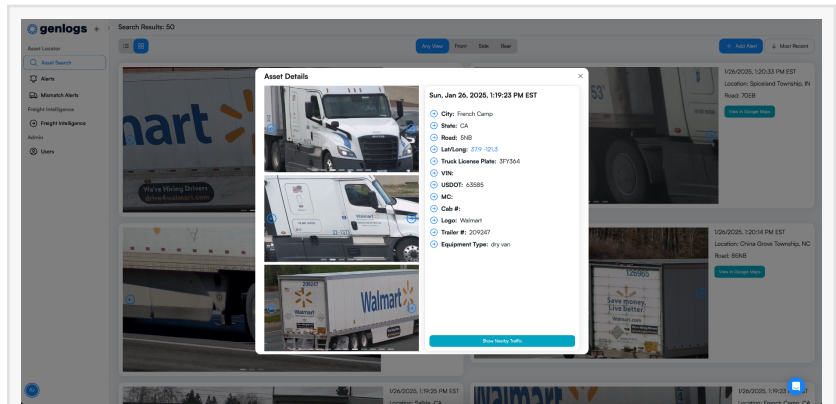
genlogs

Search Results: 50

Asset Locator

Asset Search

Alerts

Mismatch Alerts

Freight Intelligence

Freight Intelligence

Admin

Users

Any View Front Side Rear

+ Add Alert

Most Recent

1/26/2025, 1:20:33 PM EST

Location: Spiceland Township, IN

Road: 70EB

View in Google Maps

1/26/2025, 1:20:14 PM EST

Location: China Grove Township, NC

Road: 85NB

View in Google Maps

1/26/2025, 1:19:23 PM EST

Location: Salida, CA

1/26/2025, 1:19:23 PM EST

Location: French Camp, CA

Asset Details

Sun, Jan 26, 2025, 1:19:23 PM EST

City: French Camp

State: CA

Road: 5NB

Lat/Long: 37.9 -121.3

Truck License Plate: 3FY364

VIN:

USDOT: 63585

MC:

Cab #:

Logo: Walmart

Trailer #: 209247

Equipment Type: dry van

Show Nearby Traffic

We're Hiring Drivers

drive4walmart.com

Walmart

209247

Walmart

126965

Save money. Live better.